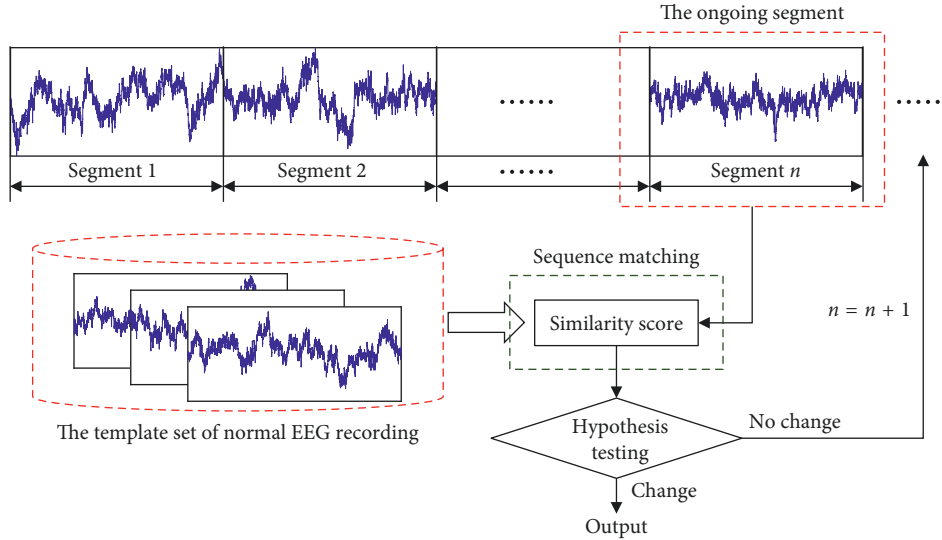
The ongoing segment

......

......

Segment 1

Segment 2

......

Segment $n$

Sequence matching

Similarity score

$n = n + 1$

The template set of normal EEG recording

Hypothesis testing

No change

Change

Output